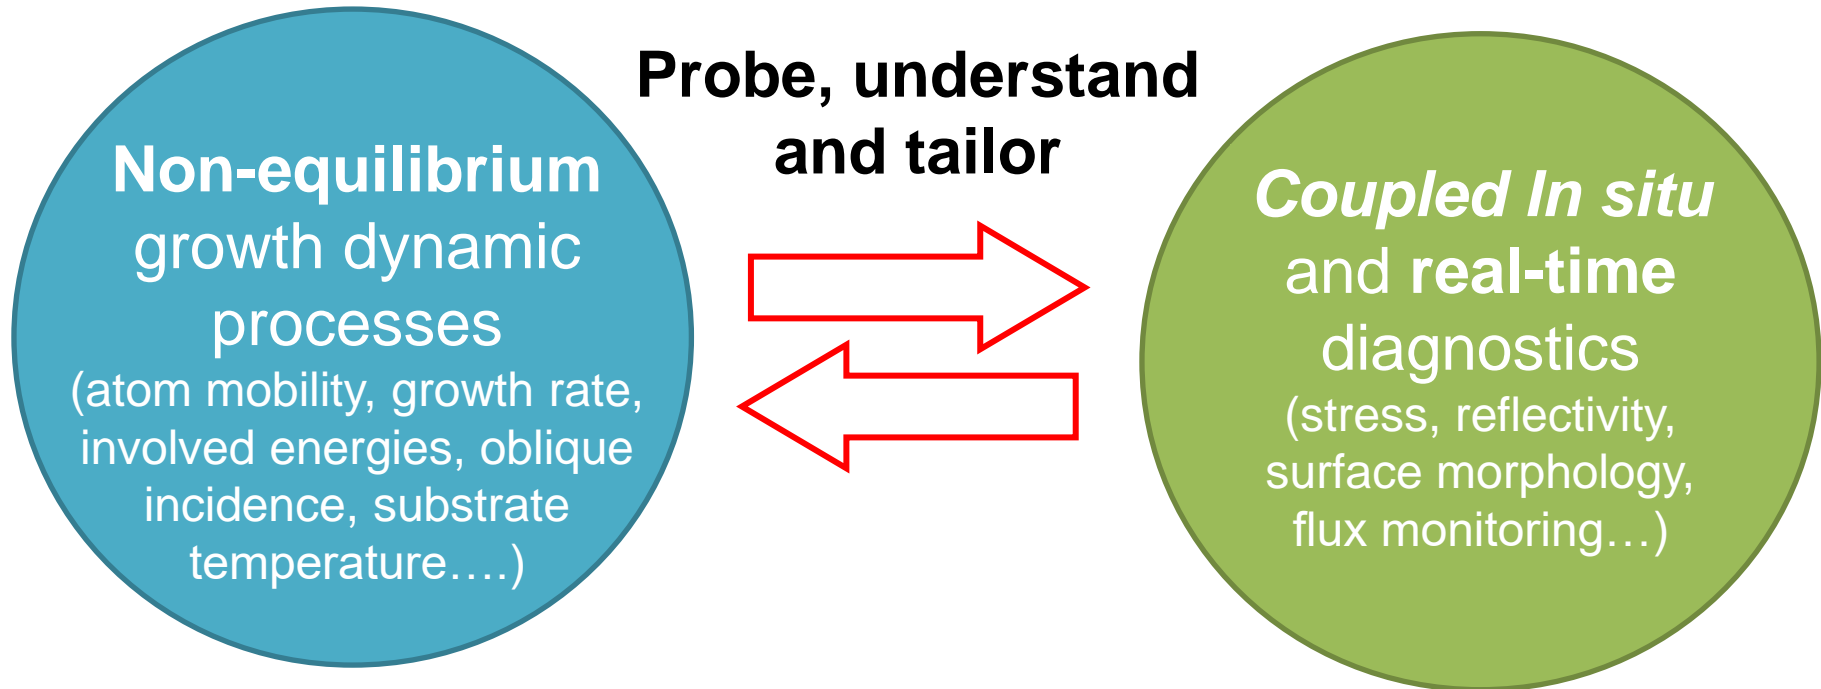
Non-equilibrium growth dynamic processes
(atom mobility, growth rate, involved energies, oblique incidence, substrate temperature….)

Probe, understand and tailor

Coupled In situ and real-time diagnostics
(stress, reflectivity, surface morphology, flux monitoring…)